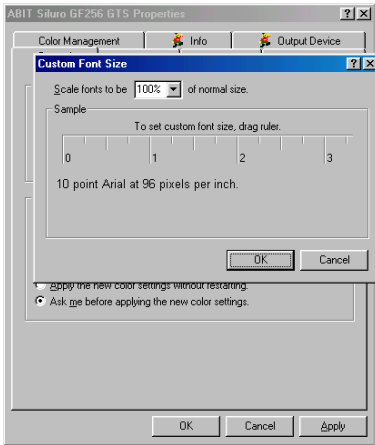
ABIT Siluro GF256 GTS Properties ? X

Color Management | Info | Output Device

Custom Font Size ? X

Scale fonts to be 100% of normal size.

Sample

To set custom font size, drag ruler.

0 1 2 3

10 point Arial at 96 pixels per inch.

OK Cancel

Apply the new color settings without restarting.

Ask me before applying the new color settings.

OK Cancel Apply